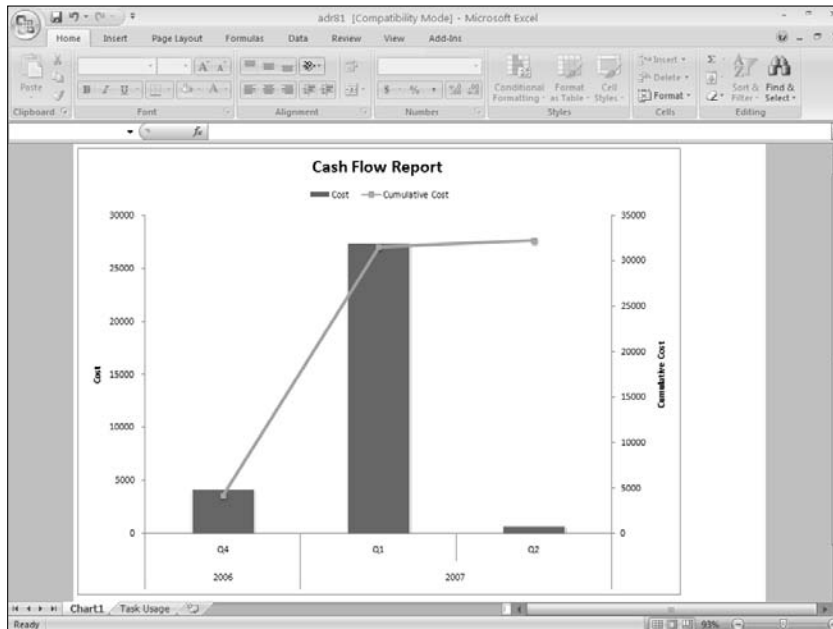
adr81 [Compatibility Mode] - Microsoft Excel

Home Insert Page Layout Formulas Data Review View Add-Ins

Paste
Clipboard
Font
Alignment
Number
Conditional Formatting
Format as Table
Cell Styles
Styles
Insert
Delete
Format
Cells
Sort & Filter
Find & Select
Editing

$f_x$

Cash Flow Report

Cost Cumulative Cost

30000
25000
20000
15000
10000
5000
0

Cost

35000
30000
25000
20000
15000
10000
5000
0

Cumulative Cost

Q4
Q1
Q2
2006
2007

Chart1 Task Usage

Ready
93%